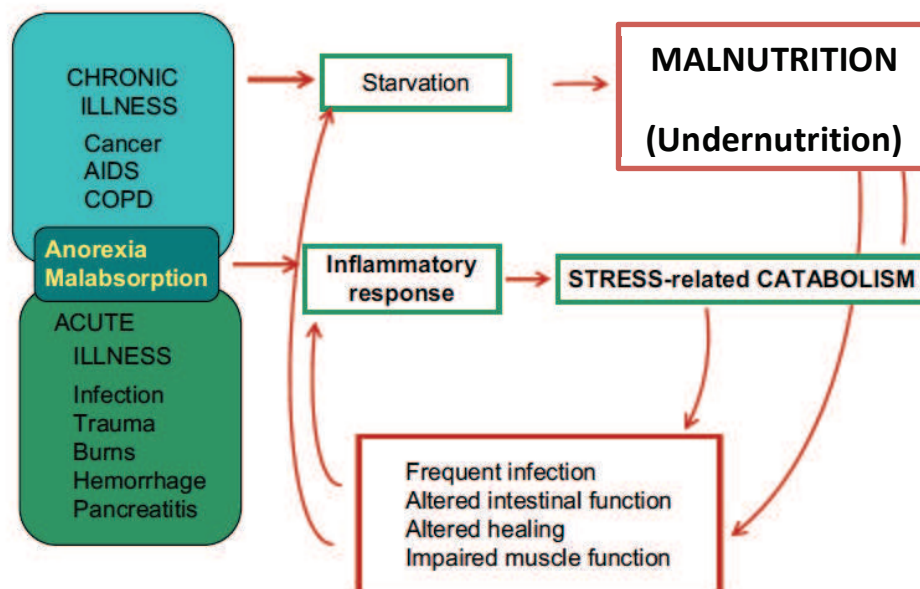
CHRONIC ILLNESS

Cancer
AIDS
COPD

Anorexia
Malabsorption

ACUTE ILLNESS

Infection
Trauma
Burns
Hemorrhage
Pancreatitis

Starvation

MALNUTRITION

(Undernutrition)

Inflammatory response

STRESS-related CATABOLISM

Frequent infection
Altered intestinal function
Altered healing
Impaired muscle function